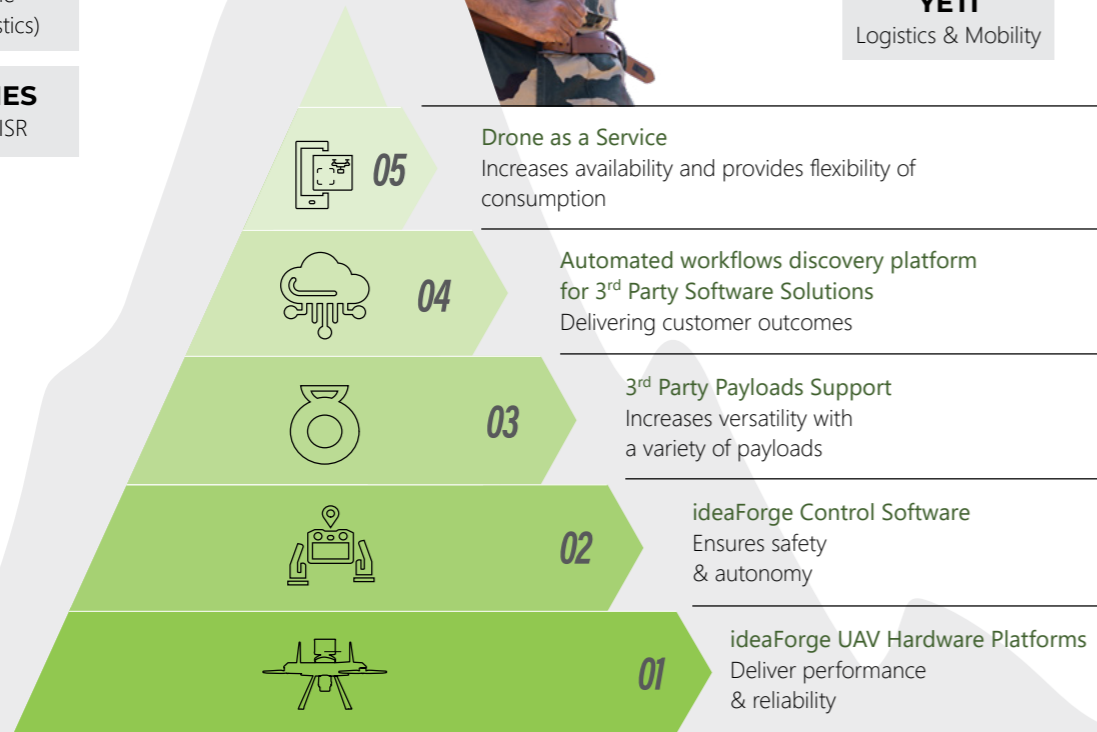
stics)

ES
ISR

YETI
Logistics & Mobility

05
Drone as a Service
Increases availability and provides flexibility of consumption

04
Automated workflows discovery platform for 3$^{rd}$ Party Software Solutions
Delivering customer outcomes

03
3$^{rd}$ Party Payloads Support
Increases versatility with a variety of payloads

02
ideaForge Control Software
Ensures safety & autonomy

01
ideaForge UAV Hardware Platforms
Deliver performance & reliability